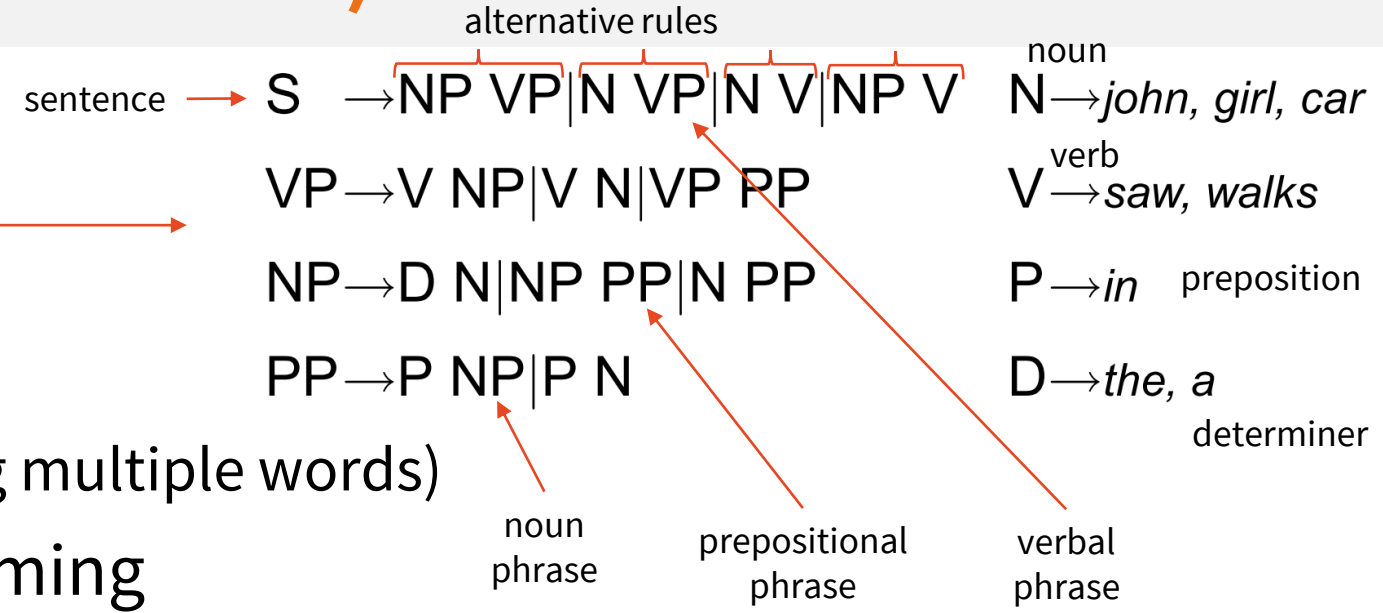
alternative rules

sentence S $\rightarrow$NP VP|N VP|N V|NP V

noun
N$\rightarrow$*john, girl, car*

VP$\rightarrow$V NP|V N|VP PP

verb
V$\rightarrow$*saw, walks*

NP$\rightarrow$D N|NP PP|N PP

P$\rightarrow$*in* preposition

PP$\rightarrow$P NP|P N

D$\rightarrow$*the, a*
determiner

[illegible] multiple words)

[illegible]ming

noun phrase

prepositional phrase

verbal phrase